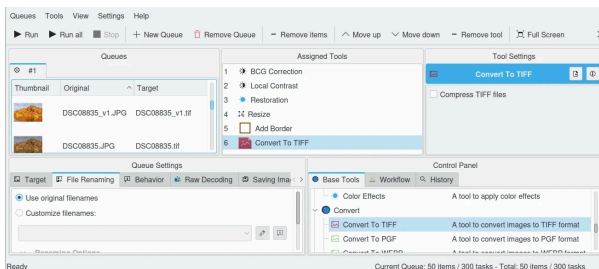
Queues Tools View Settings Help

Run Run all Stop + New Queue Remove Queue − Remove items Move up Move down − Remove tool Full Screen

Queues

#1

| Thumbnail | Original | Target |
|---|---|---|
| | DSC08835_v1.JPG | DSC08835_v1.tif |
| | DSC08835.JPG | DSC08835.tif |

Assigned Tools

1 BCG Correction
2 Local Contrast
3 Restoration
4 Resize
5 Add Border
6 Convert To TIFF

Tool Settings

Convert To TIFF

Compress TIFF files

Queue Settings

Target File Renaming Behavior Raw Decoding Saving Ima

Use original filenames
Customize filenames:

Control Panel

Base Tools Workflow History

| | |
|---|---|
| Color Effects | A tool to apply color effects |
| Convert | |
| Convert To TIFF | A tool to convert images to TIFF format |
| Convert To PGF | A tool to convert images to PGF format |

Ready

Current Queue: 50 items / 300 tasks - Total: 50 items / 300 tasks